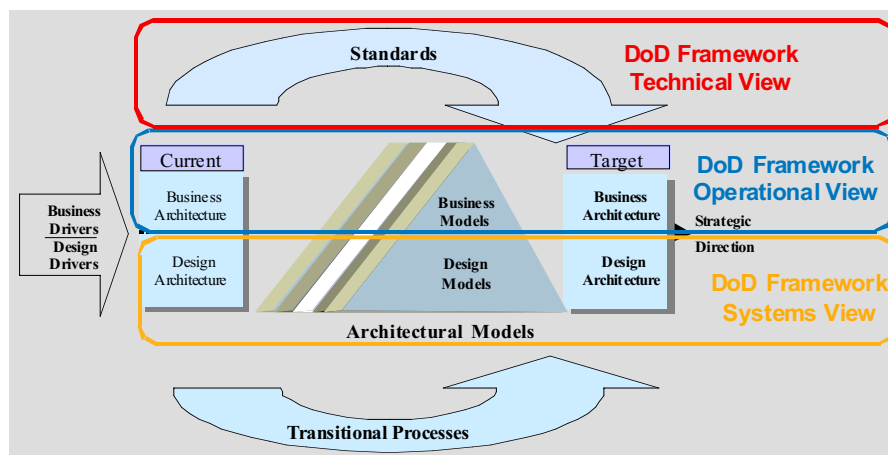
Standards

DoD Framework
Technical View

Business Drivers
Design Drivers

Current

Business Architecture

Design Architecture

Business Models

Design Models

Target

Business Architecture

Design Architecture

DoD Framework
Operational View

Strategic Direction

DoD Framework
Systems View

Architectural Models

Transitional Processes